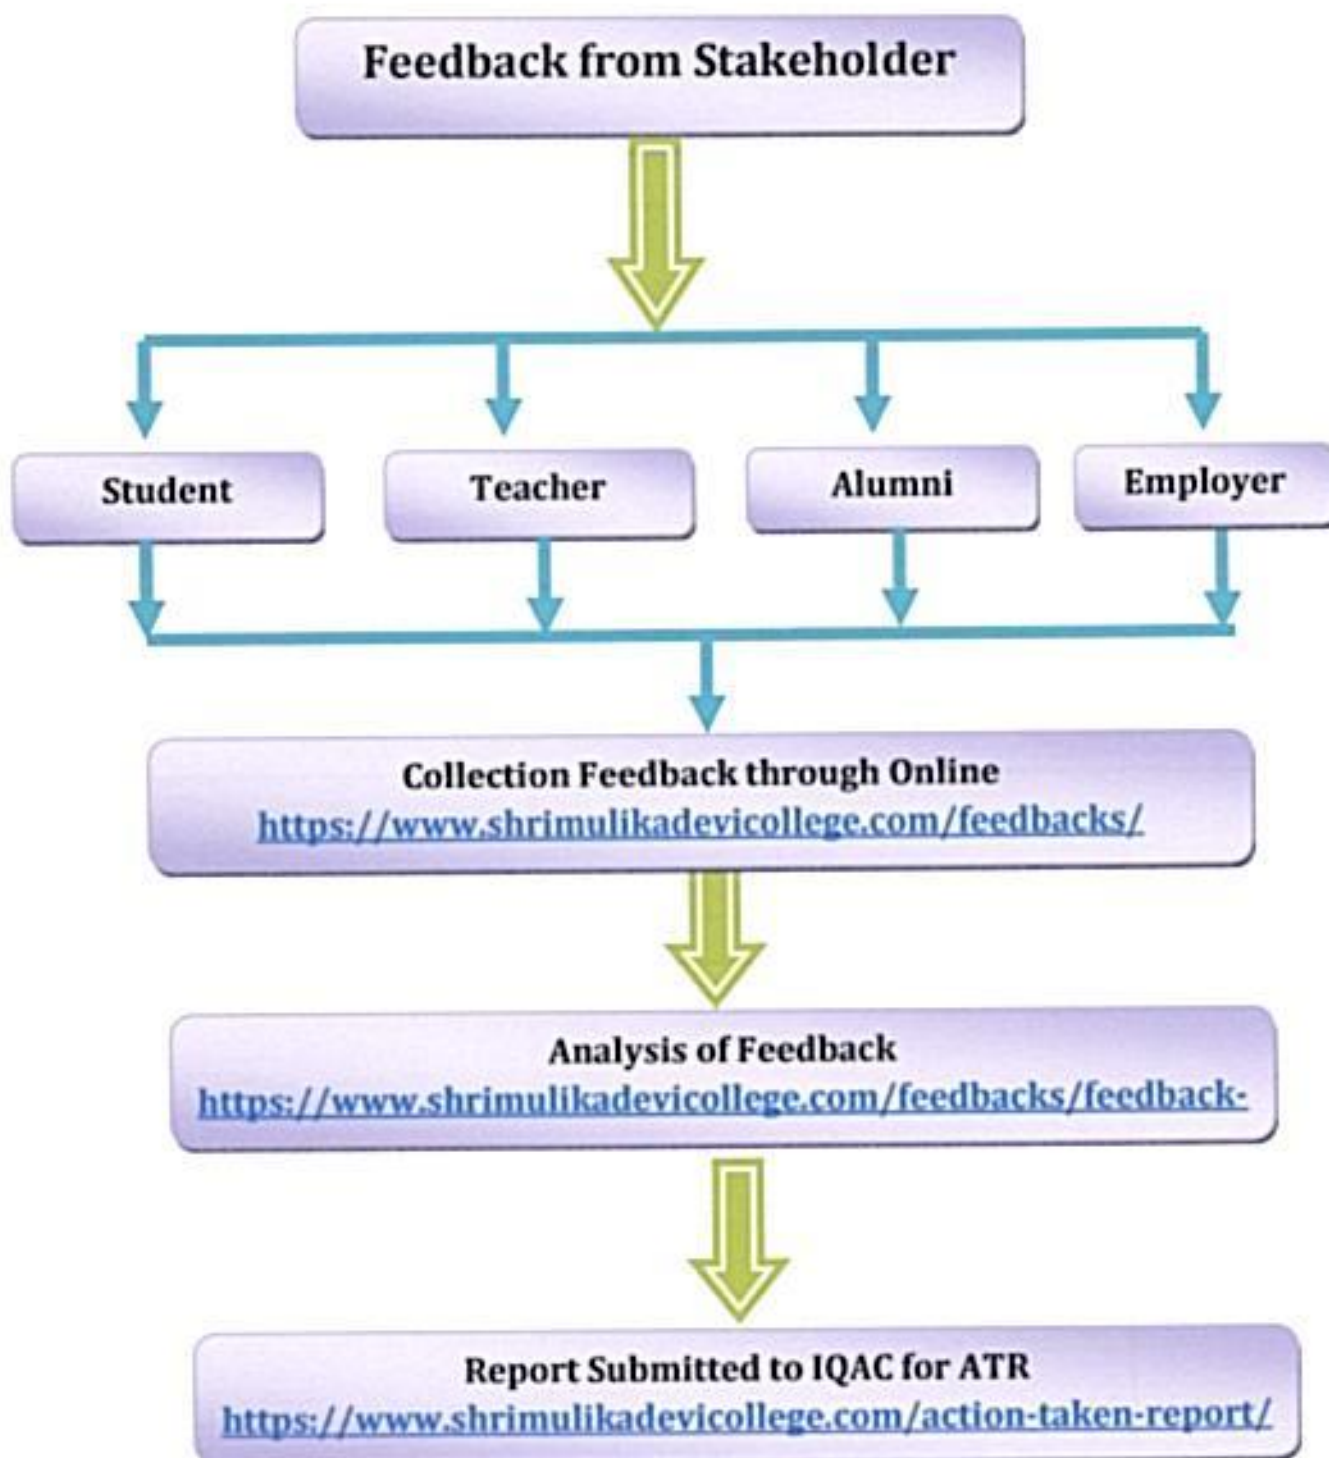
Feedback from Stakeholder

Student

Teacher

Alumni

Employer

Collection Feedback through Online
https://www.shrimulikadevicollege.com/feedbacks/

Analysis of Feedback
https://www.shrimulikadevicollege.com/feedbacks/feedback-

Report Submitted to IQAC for ATR
https://www.shrimulikadevicollege.com/action-taken-report/